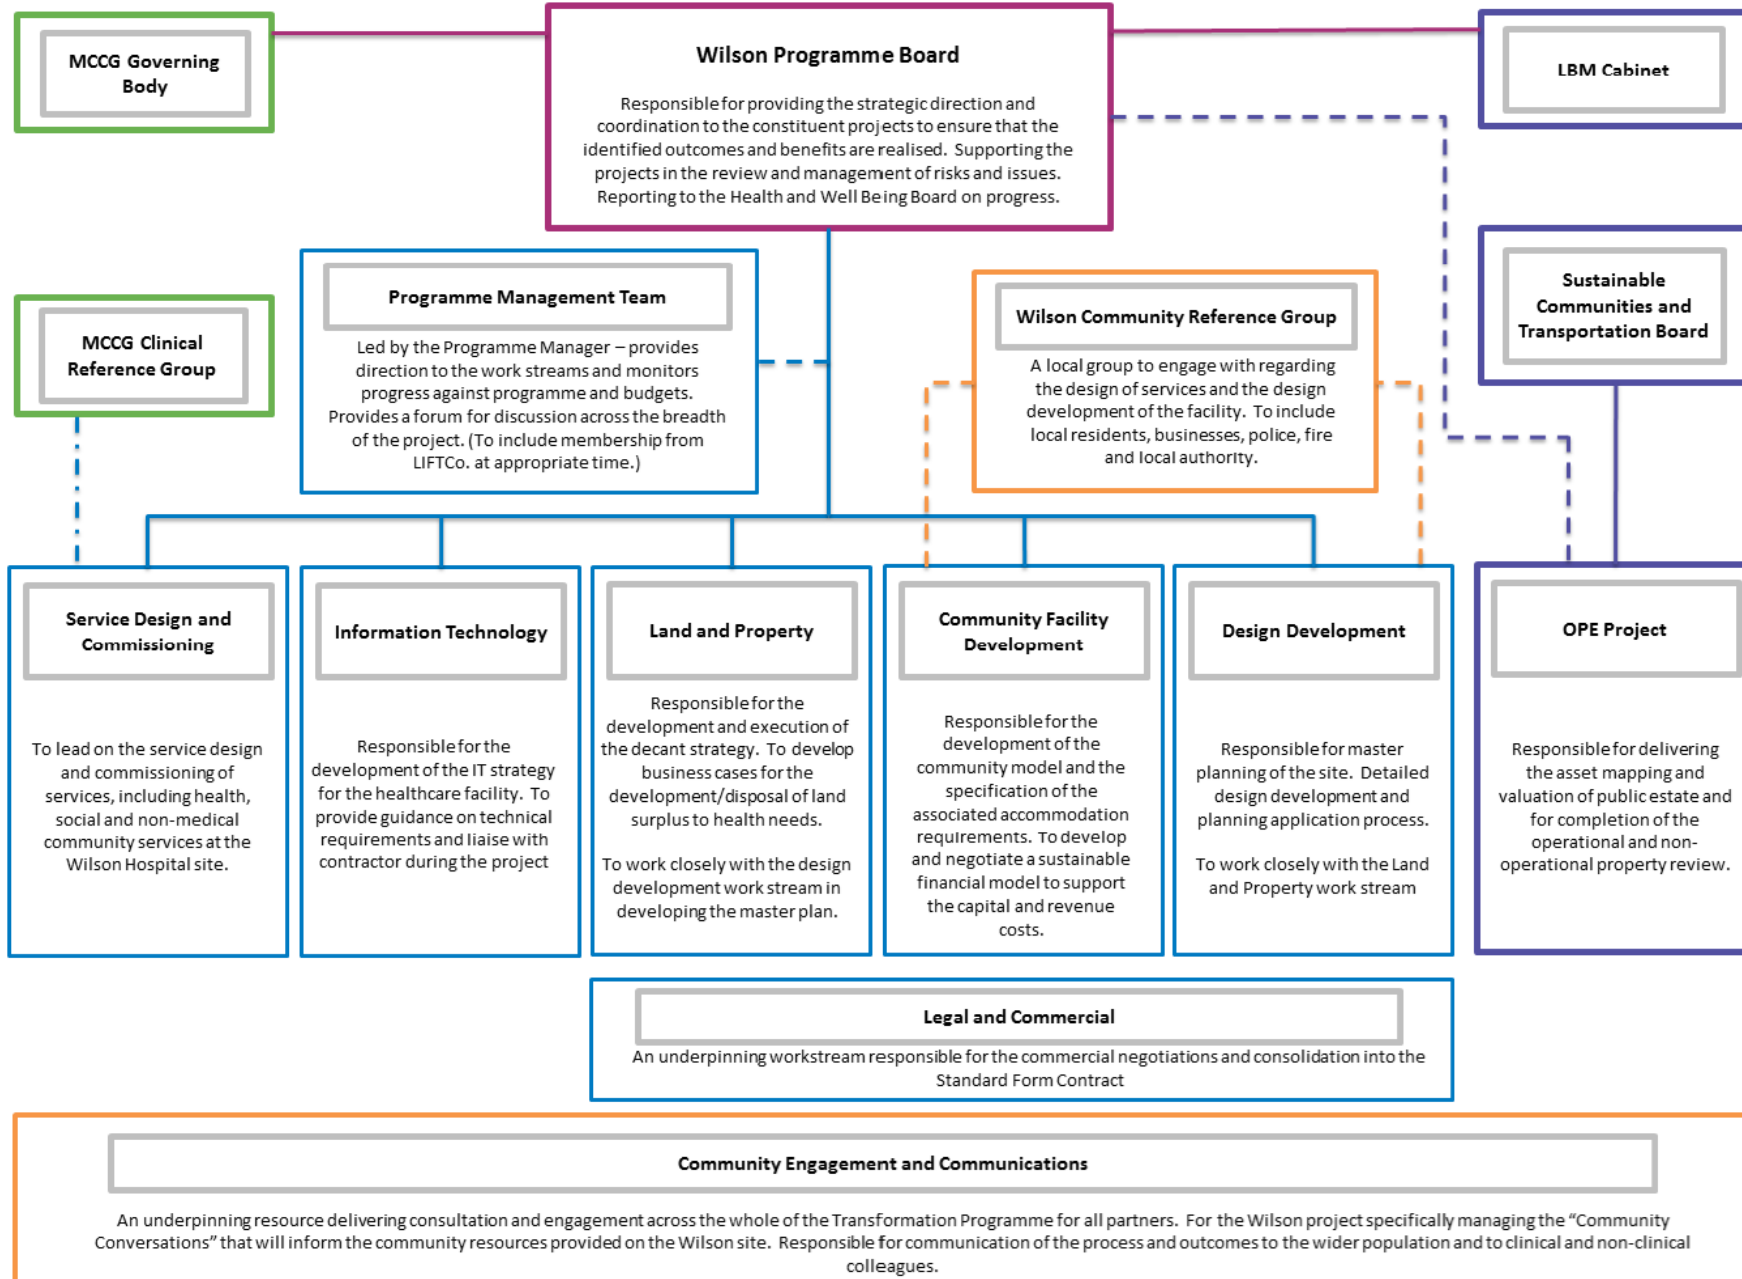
MCCG Governing Body

Wilson Programme Board

Responsible for providing the strategic direction and coordination to the constituent projects to ensure that the identified outcomes and benefits are realised. Supporting the projects in the review and management of risks and issues. Reporting to the Health and Well Being Board on progress.

LBM Cabinet

MCCG Clinical Reference Group

Programme Management Team

Led by the Programme Manager – provides direction to the work streams and monitors progress against programme and budgets. Provides a forum for discussion across the breadth of the project. (To include membership from LIFTCo. at appropriate time.)

Wilson Community Reference Group

A local group to engage with regarding the design of services and the design development of the facility. To include local residents, businesses, police, fire and local authority.

Sustainable Communities and Transportation Board

Service Design and Commissioning

To lead on the service design and commissioning of services, including health, social and non-medical community services at the Wilson Hospital site.

Information Technology

Responsible for the development of the IT strategy for the healthcare facility. To provide guidance on technical requirements and liaise with contractor during the project

Land and Property

Responsible for the development and execution of the decant strategy. To develop business cases for the development/disposal of land surplus to health needs.

To work closely with the design development work stream in developing the master plan.

Community Facility Development

Responsible for the development of the community model and the specification of the associated accommodation requirements. To develop and negotiate a sustainable financial model to support the capital and revenue costs.

Design Development

Responsible for master planning of the site. Detailed design development and planning application process.

To work closely with the Land and Property work stream

OPE Project

Responsible for delivering the asset mapping and valuation of public estate and for completion of the operational and non-operational property review.

Legal and Commercial

An underpinning workstream responsible for the commercial negotiations and consolidation into the Standard Form Contract

Community Engagement and Communications

An underpinning resource delivering consultation and engagement across the whole of the Transformation Programme for all partners. For the Wilson project specifically managing the “Community Conversations” that will inform the community resources provided on the Wilson site. Responsible for communication of the process and outcomes to the wider population and to clinical and non-clinical colleagues.